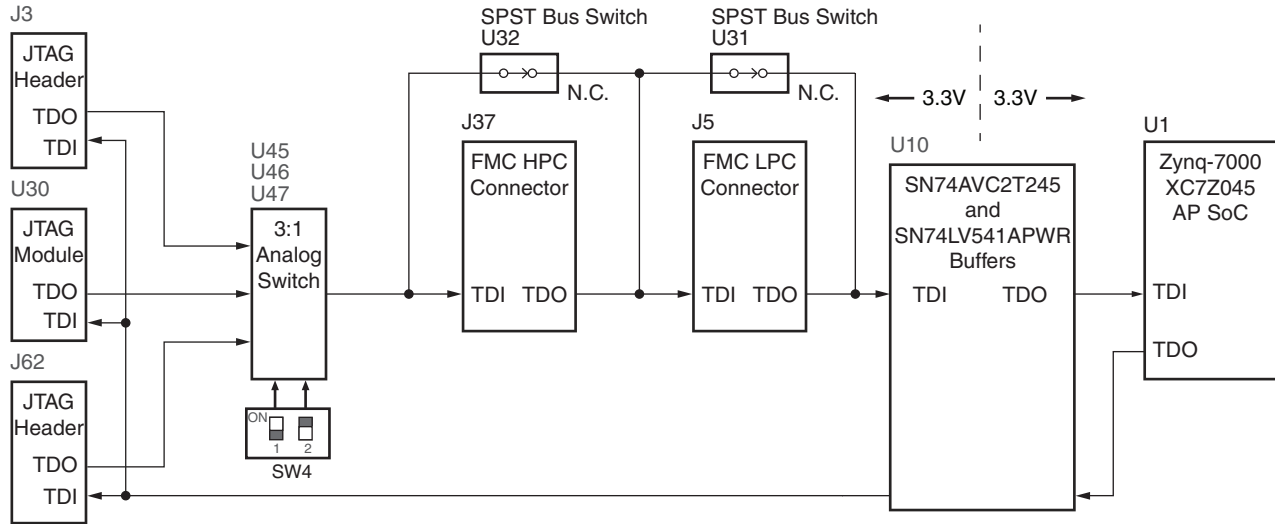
J3

JTAG Header

TDO

TDI

U30

JTAG Module

TDO

TDI

J62

JTAG Header

TDO

TDI

U45
U46
U47

3:1 Analog Switch

ON

1 2

SW4

SPST Bus Switch
U32

N.C.

J37

FMC HPC Connector

TDI TDO

SPST Bus Switch
U31

N.C.

J5

FMC LPC Connector

TDI TDO

3.3V 3.3V

U10

SN74AVC2T245 and SN74LV541APWR Buffers

TDI TDO

U1

Zynq-7000 XC7Z045 AP SoC

TDI

TDO